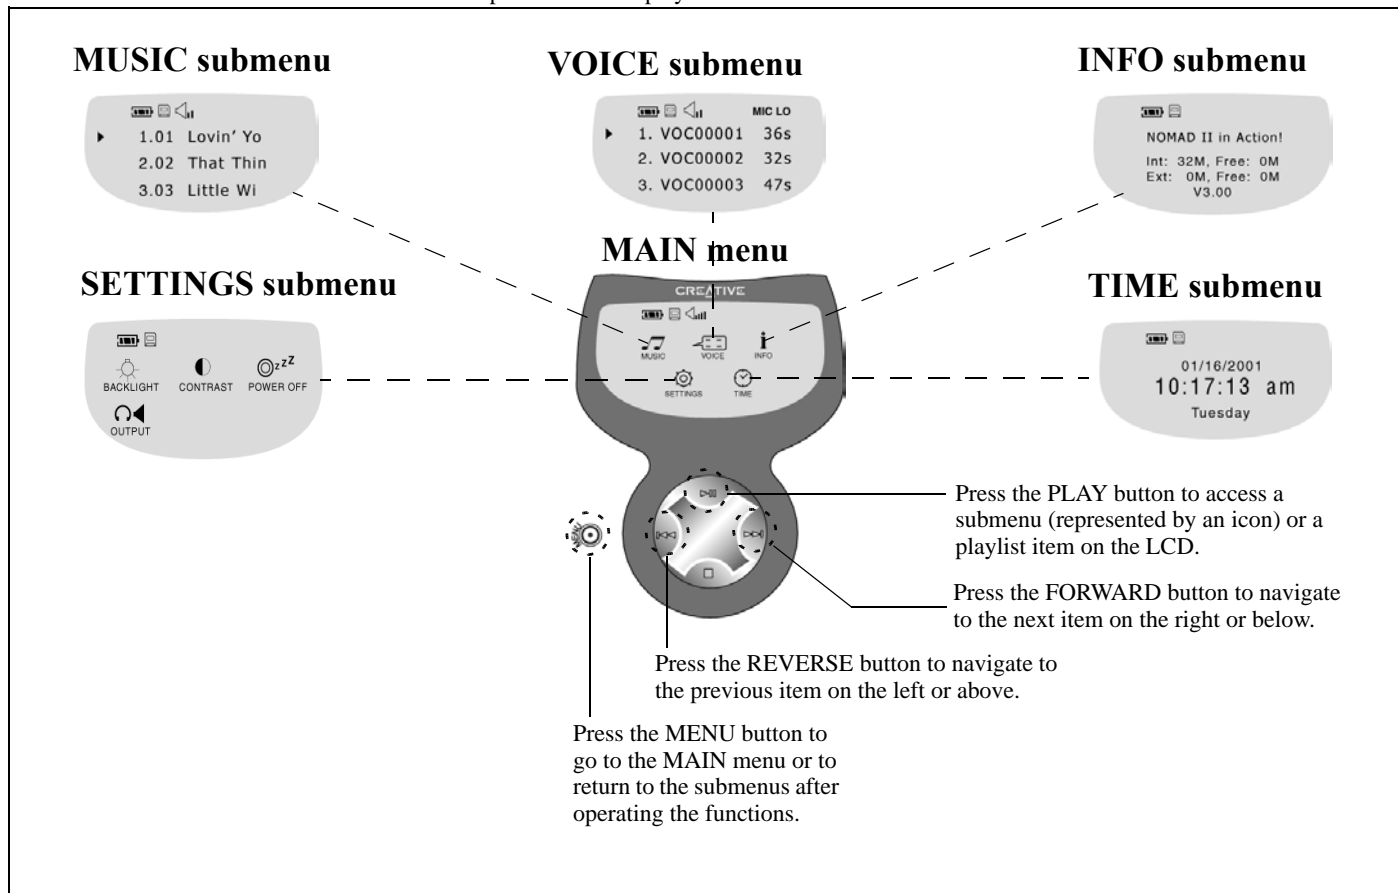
MUSIC submenu

1.01 Lovin' Yo
2.02 That Thin
3.03 Little Wi

VOICE submenu

MIC LO
1. VOC00001 36s
2. VOC00002 32s
3. VOC00003 47s

INFO submenu

NOMAD II in Action!
Int: 32M, Free: 0M
Ext: 0M, Free: 0M
V3.00

MAIN menu

CREATIVE
MUSIC VOICE INFO
SETTINGS TIME

SETTINGS submenu

BACKLIGHT CONTRAST POWER OFF
OUTPUT

TIME submenu

01/16/2001
10:17:13 am
Tuesday

Press the PLAY button to access a submenu (represented by an icon) or a playlist item on the LCD.

Press the FORWARD button to navigate to the next item on the right or below.

Press the REVERSE button to navigate to the previous item on the left or above.

Press the MENU button to go to the MAIN menu or to return to the submenus after operating the functions.